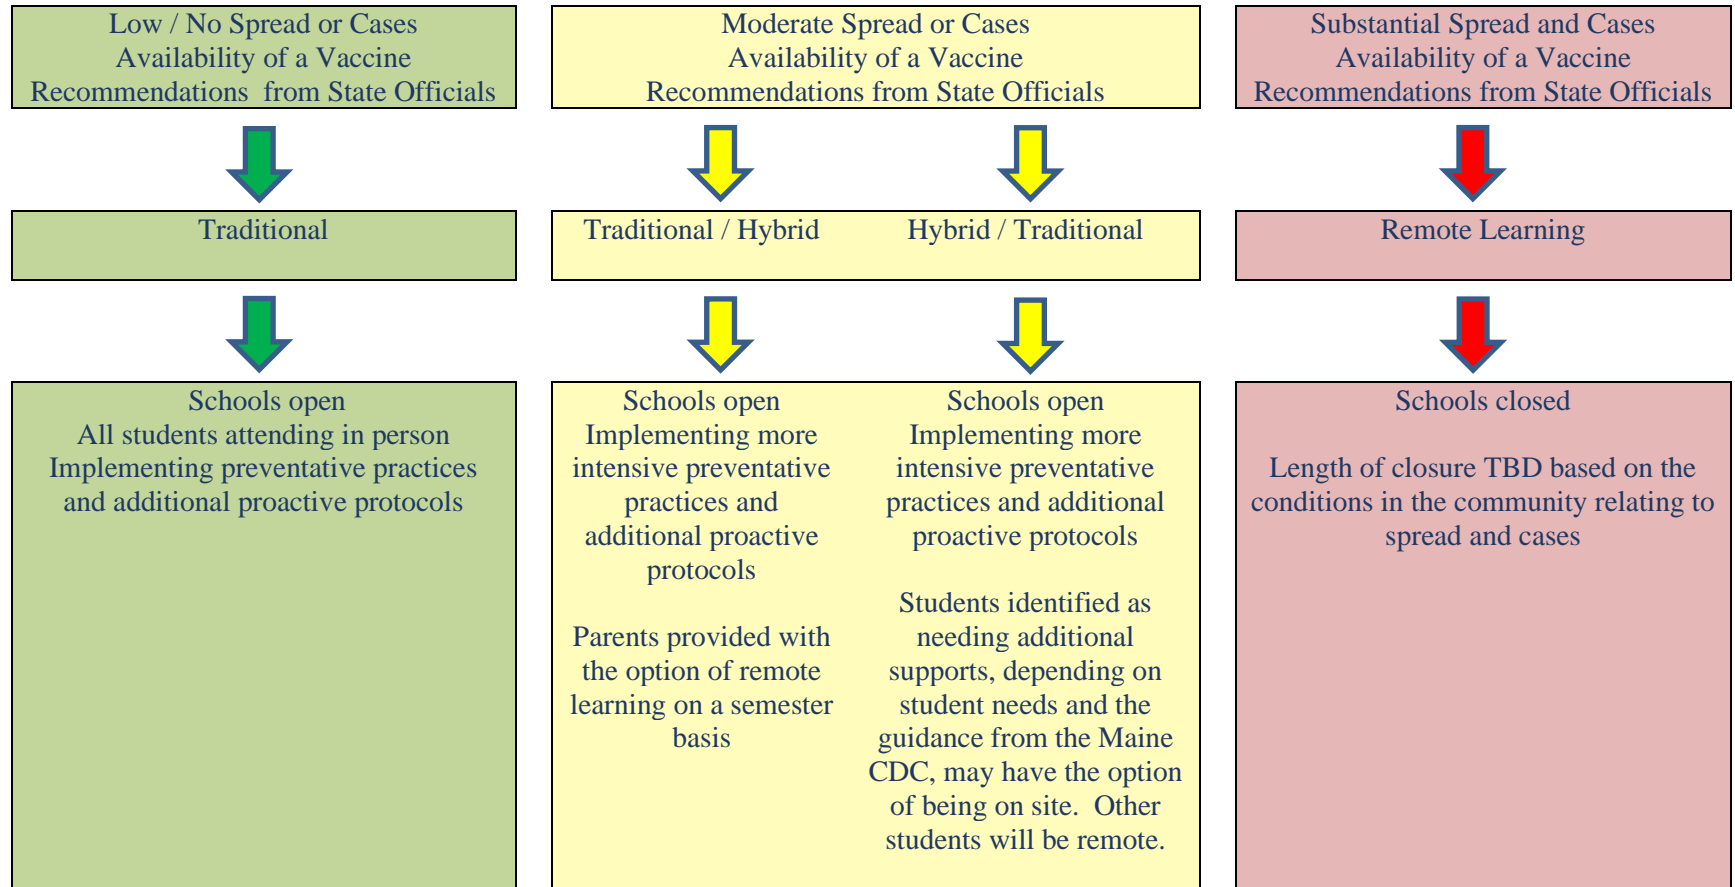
Low / No Spread or Cases
Availability of a Vaccine
Recommendations from State Officials

Traditional

Schools open
All students attending in person
Implementing preventative practices and additional proactive protocols

Moderate Spread or Cases
Availability of a Vaccine
Recommendations from State Officials

Traditional / Hybrid

Schools open
Implementing more intensive preventative practices and additional proactive protocols

Parents provided with the option of remote learning on a semester basis

Hybrid / Traditional

Schools open
Implementing more intensive preventative practices and additional proactive protocols

Students identified as needing additional supports, depending on student needs and the guidance from the Maine CDC, may have the option of being on site. Other students will be remote.

Substantial Spread and Cases
Availability of a Vaccine
Recommendations from State Officials

Remote Learning

Schools closed

Length of closure TBD based on the conditions in the community relating to spread and cases